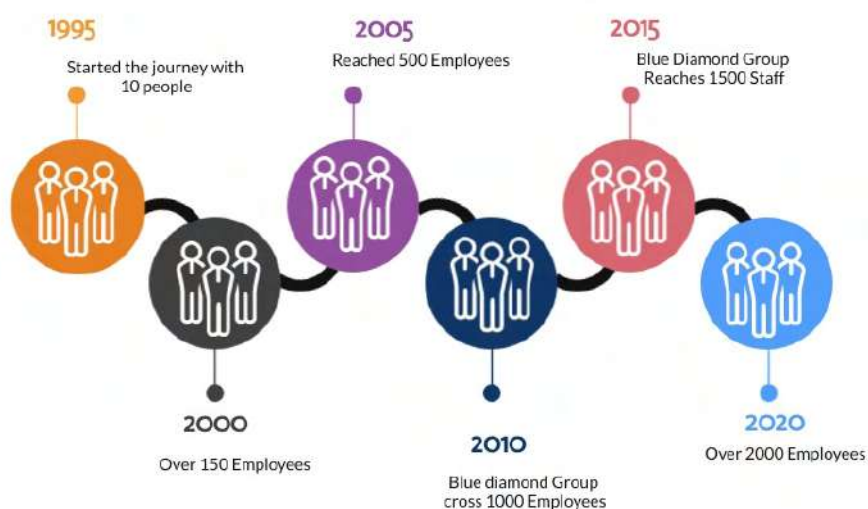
1995
Started the journey with 10 people

2000
Over 150 Employees

2005
Reached 500 Employees

2010
Blue diamond Group cross 1000 Employees

2015
Blue Diamond Group Reaches 1500 Staff

2020
Over 2000 Employees